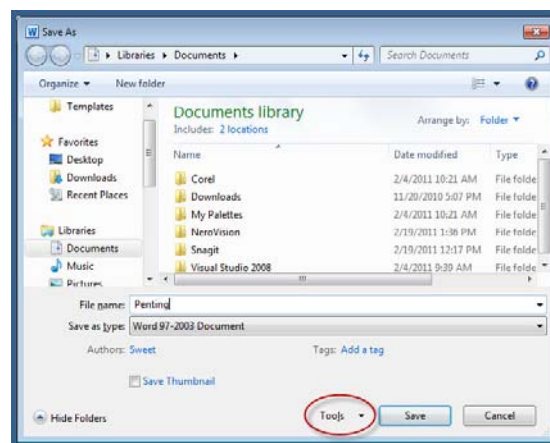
Save As

Libraries ▸ Documents ▸

Search Documents

Organize ▾ New folder

Templates

Favorites

Desktop

Downloads

Recent Places

Libraries

Documents

Music

Pictures

Documents library

Includes: 2 locations

Arrange by: Folder ▾

| Name | Date modified | Type |
|---|---|---|
| Corel | 2/4/2011 10:21 AM | File folde |
| Downloads | 11/20/2010 5:07 PM | File folde |
| My Palettes | 2/4/2011 10:21 AM | File folde |
| NeroVision | 2/19/2011 1:36 PM | File folde |
| Snagit | 2/19/2011 12:17 PM | File folde |
| Visual Studio 2008 | 2/4/2011 9:30 AM | File folde |

File name: Penting

Save as type: Word 97-2003 Document

Authors: Sweet

Tags: Add a tag

Save Thumbnail

Hide Folders

Tools ▾

Save

Cancel